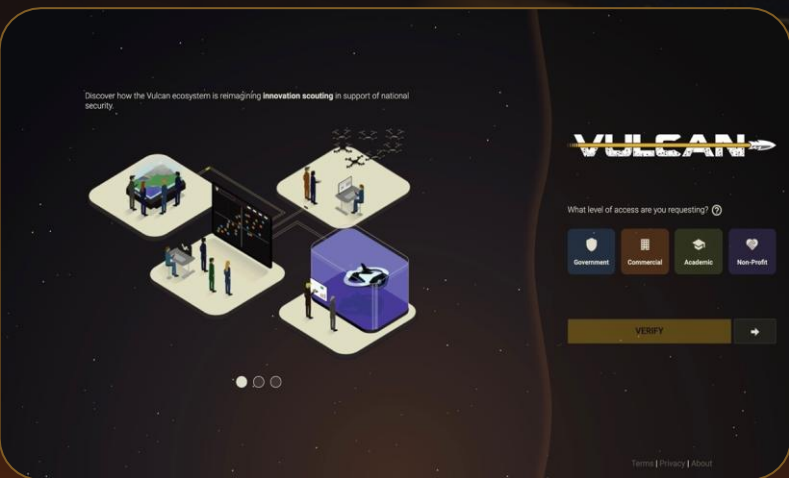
Discover how the Vulcan ecosystem is reimagining **innovation scouting** in support of national security.

VULCAN

What level of access are you requesting? ?

Government
Commercial
Academic
Non-Profit

VERIFY
➜

Terms | Privacy | About